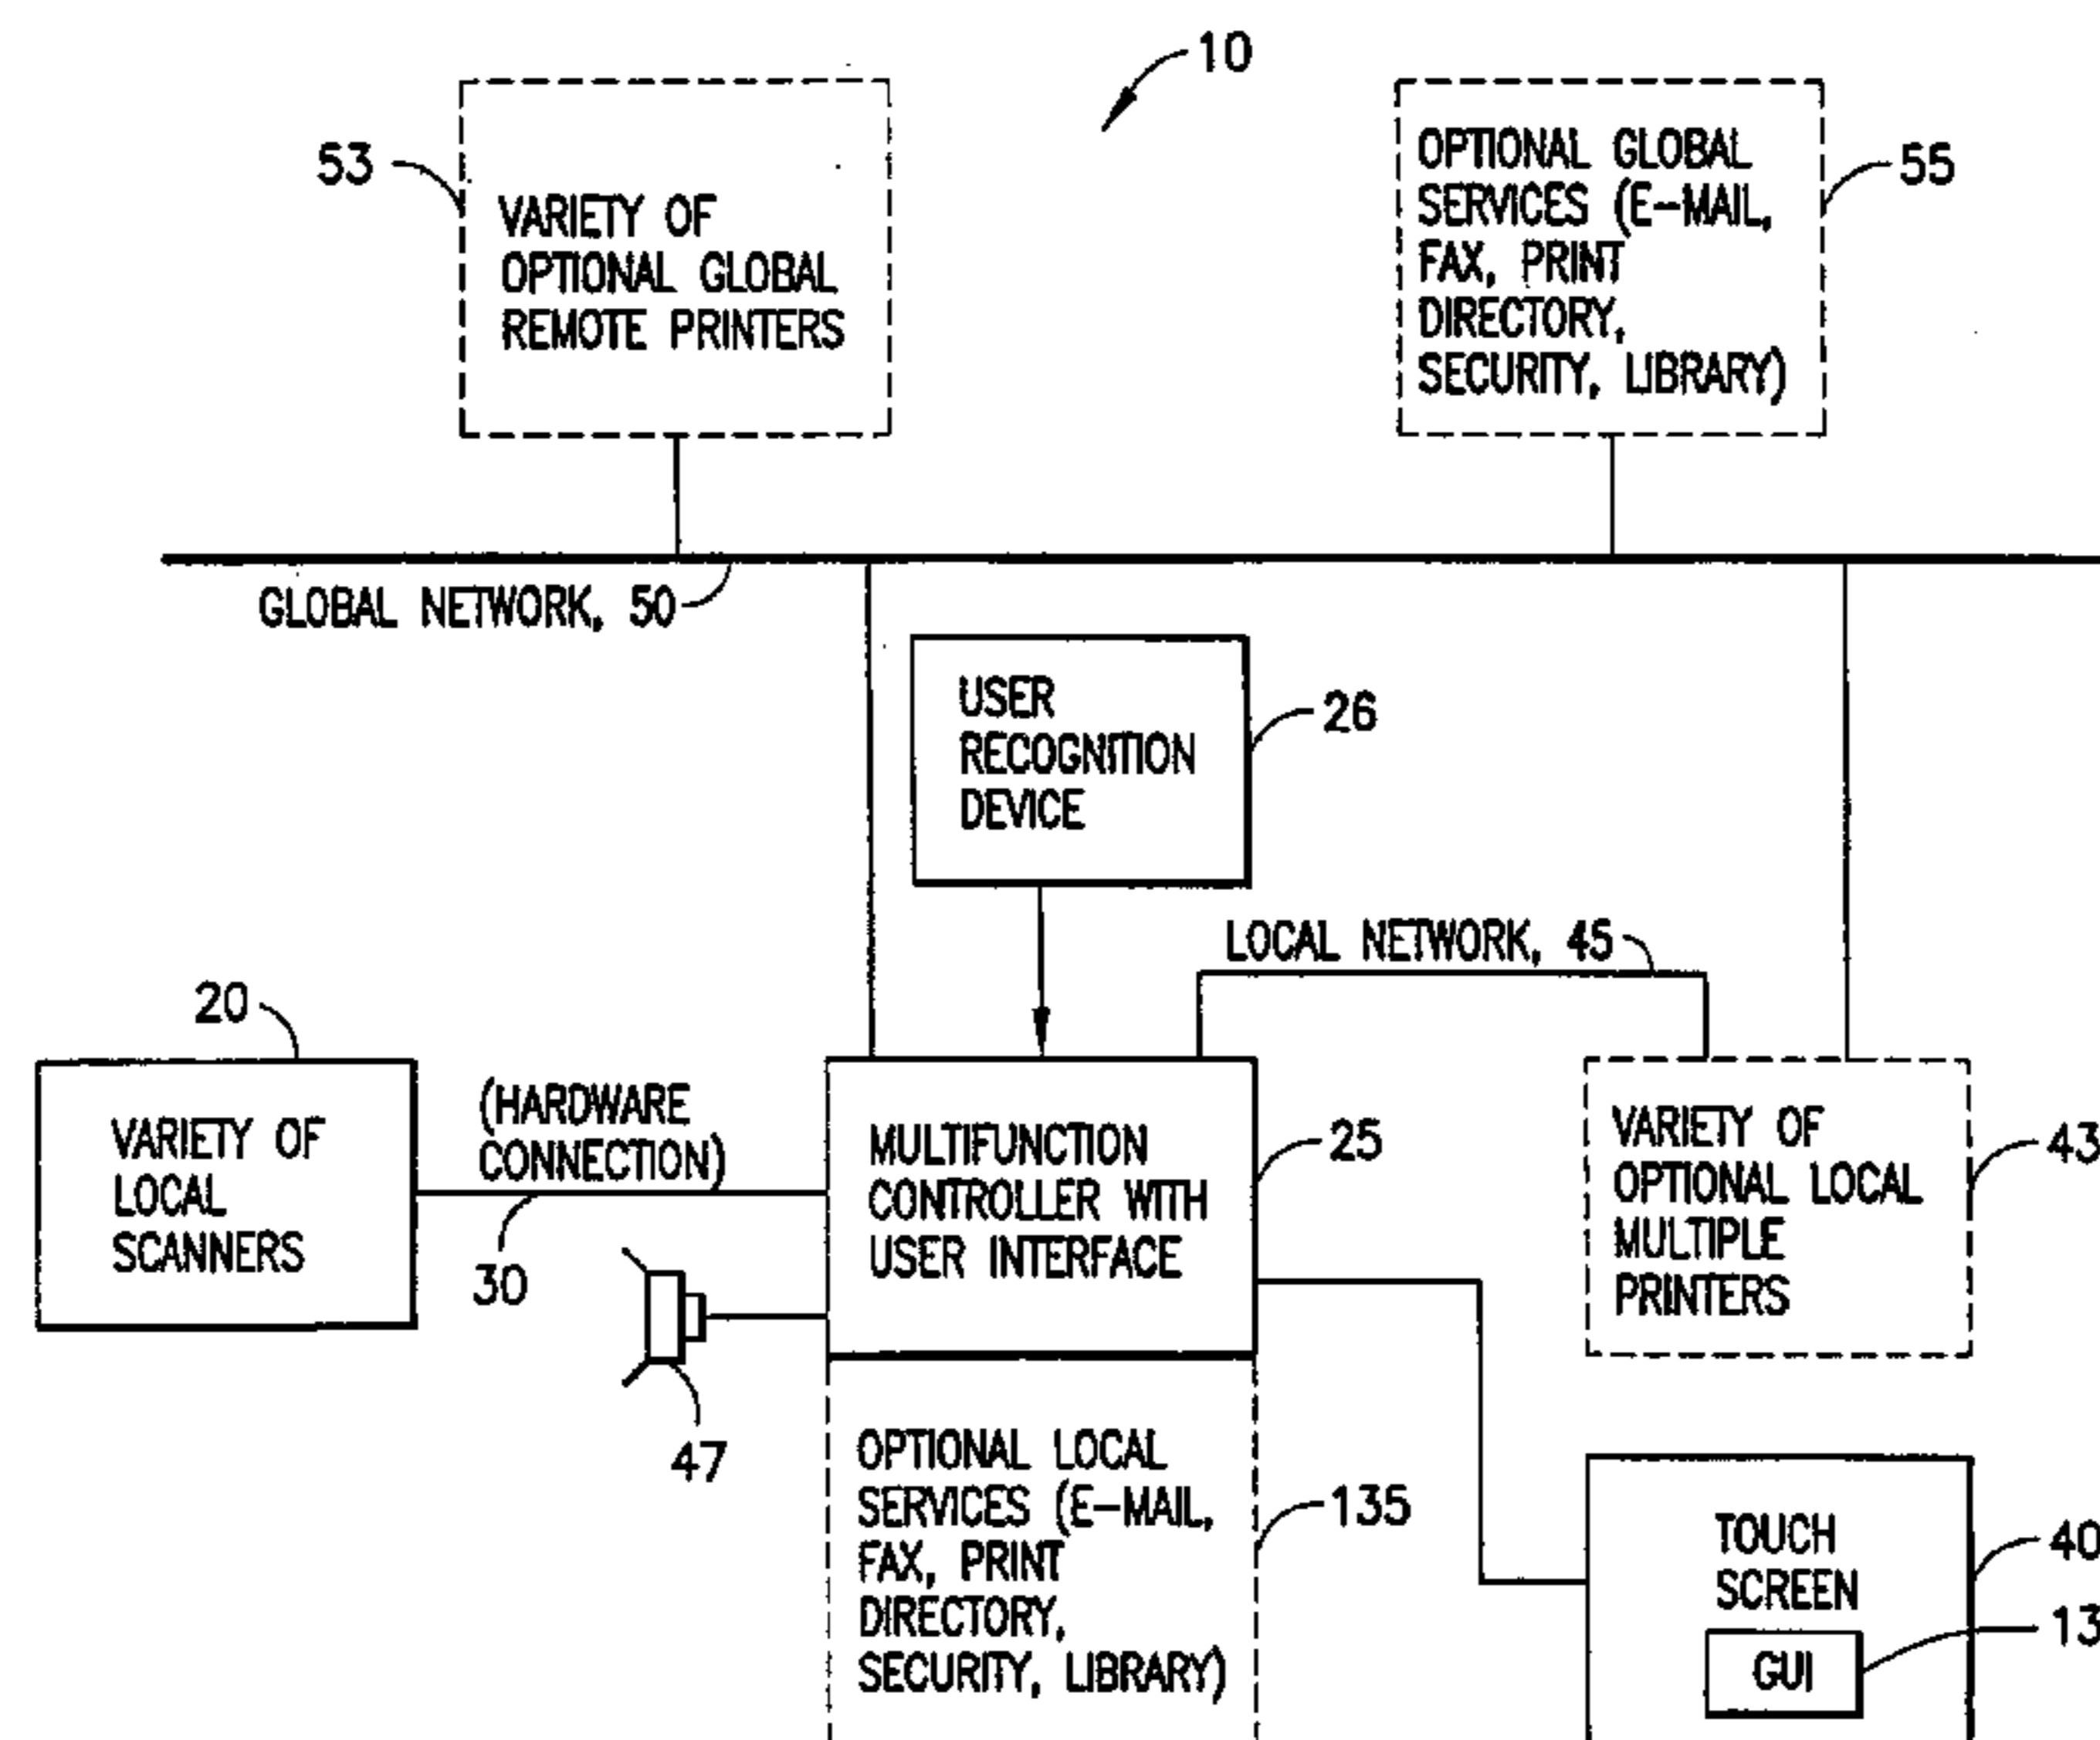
10

53

VARIETY OF OPTIONAL GLOBAL REMOTE PRINTERS

OPTIONAL GLOBAL SERVICES (E-MAIL, FAX, PRINT DIRECTORY, SECURITY, LIBRARY)

55

GLOBAL NETWORK, 50

USER RECOGNITION DEVICE

26

LOCAL NETWORK, 45

20

VARIETY OF LOCAL SCANNERS

(HARDWARE CONNECTION)

30

MULTIFUNCTION CONTROLLER WITH USER INTERFACE

25

VARIETY OF OPTIONAL LOCAL MULTIPLE PRINTERS

43

47

OPTIONAL LOCAL SERVICES (E-MAIL, FAX, PRINT DIRECTORY, SECURITY, LIBRARY)

135

TOUCH SCREEN

GUI

40

13